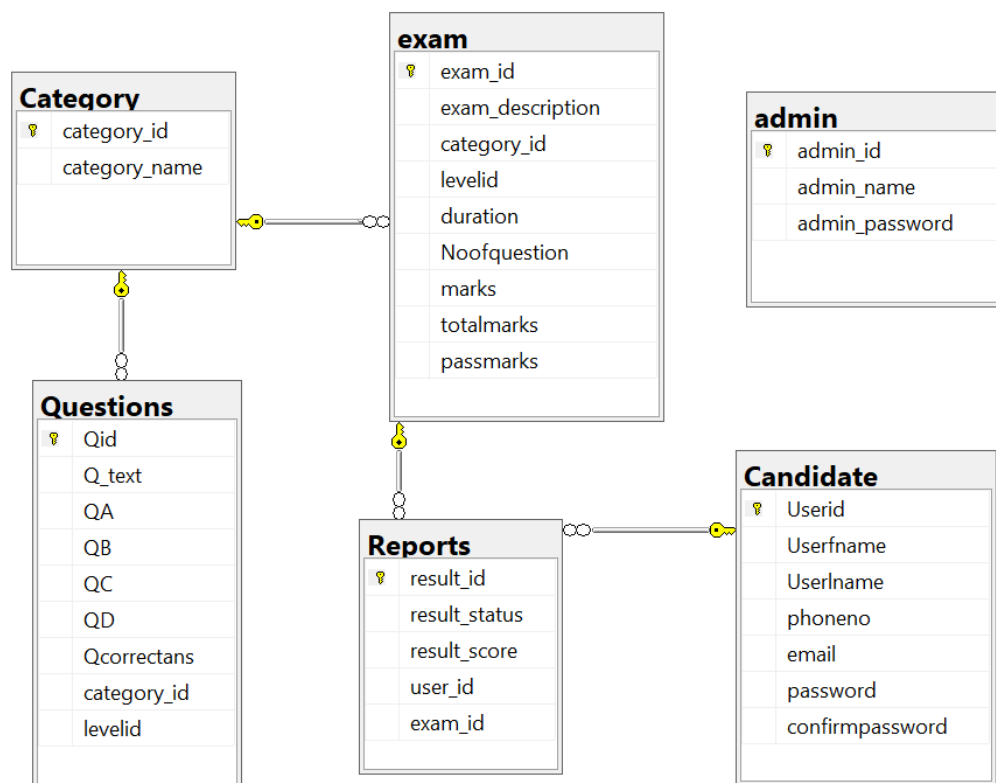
exam
exam_id
exam_description
category_id
levelid
duration
Noofquestion
marks
totalmarks
passmarks

Category
category_id
category_name

admin
admin_id
admin_name
admin_password

Questions
Qid
Q_text
QA
QB
QC
QD
Qcorrectans
category_id
levelid

Reports
result_id
result_status
result_score
user_id
exam_id

Candidate
Userid
Userfname
Userlname
phoneno
email
password
confirmpassword